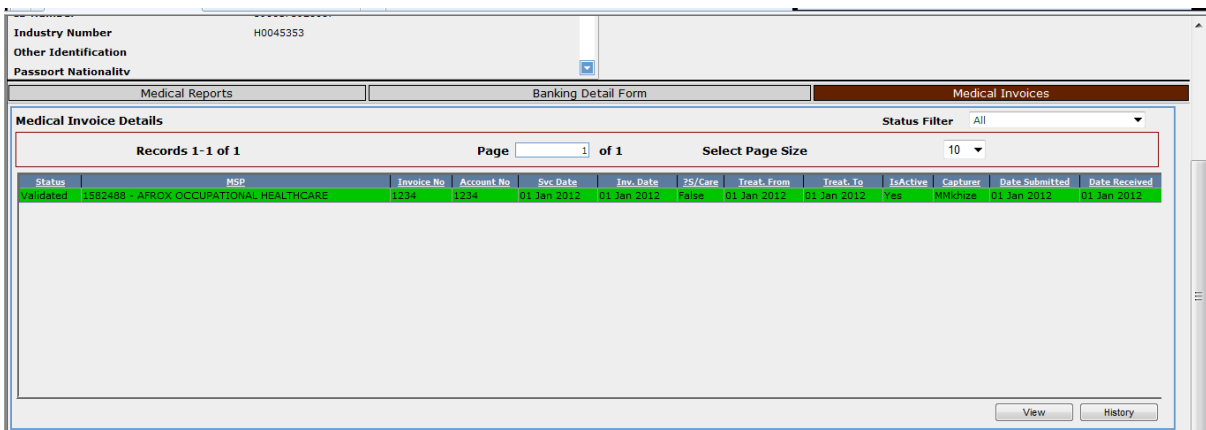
Industry Number H0045353
Other Identification
Passport Nationality

Medical Reports | Banking Detail Form | Medical Invoices

Medical Invoice Details

Status Filter All

Records 1-1 of 1 Page 1 of 1 Select Page Size 10

| Status | MSP | Invoice No | Account No | Svc Date | Inv. Date | ?S/Care | Treat. From | Treat. To | IsActive | Capturer | Date Submitted | Date Received |
|---|---|---|---|---|---|---|---|---|---|---|---|---|
| Validated | 1582488 - AFROX OCCUPATIONAL HEALTHCARE | 1234 | 1234 | 01 Jan 2012 | 01 Jan 2012 | False | 01 Jan 2012 | 01 Jan 2012 | Yes | MMkhize | 01 Jan 2012 | 01 Jan 2012 |

View History